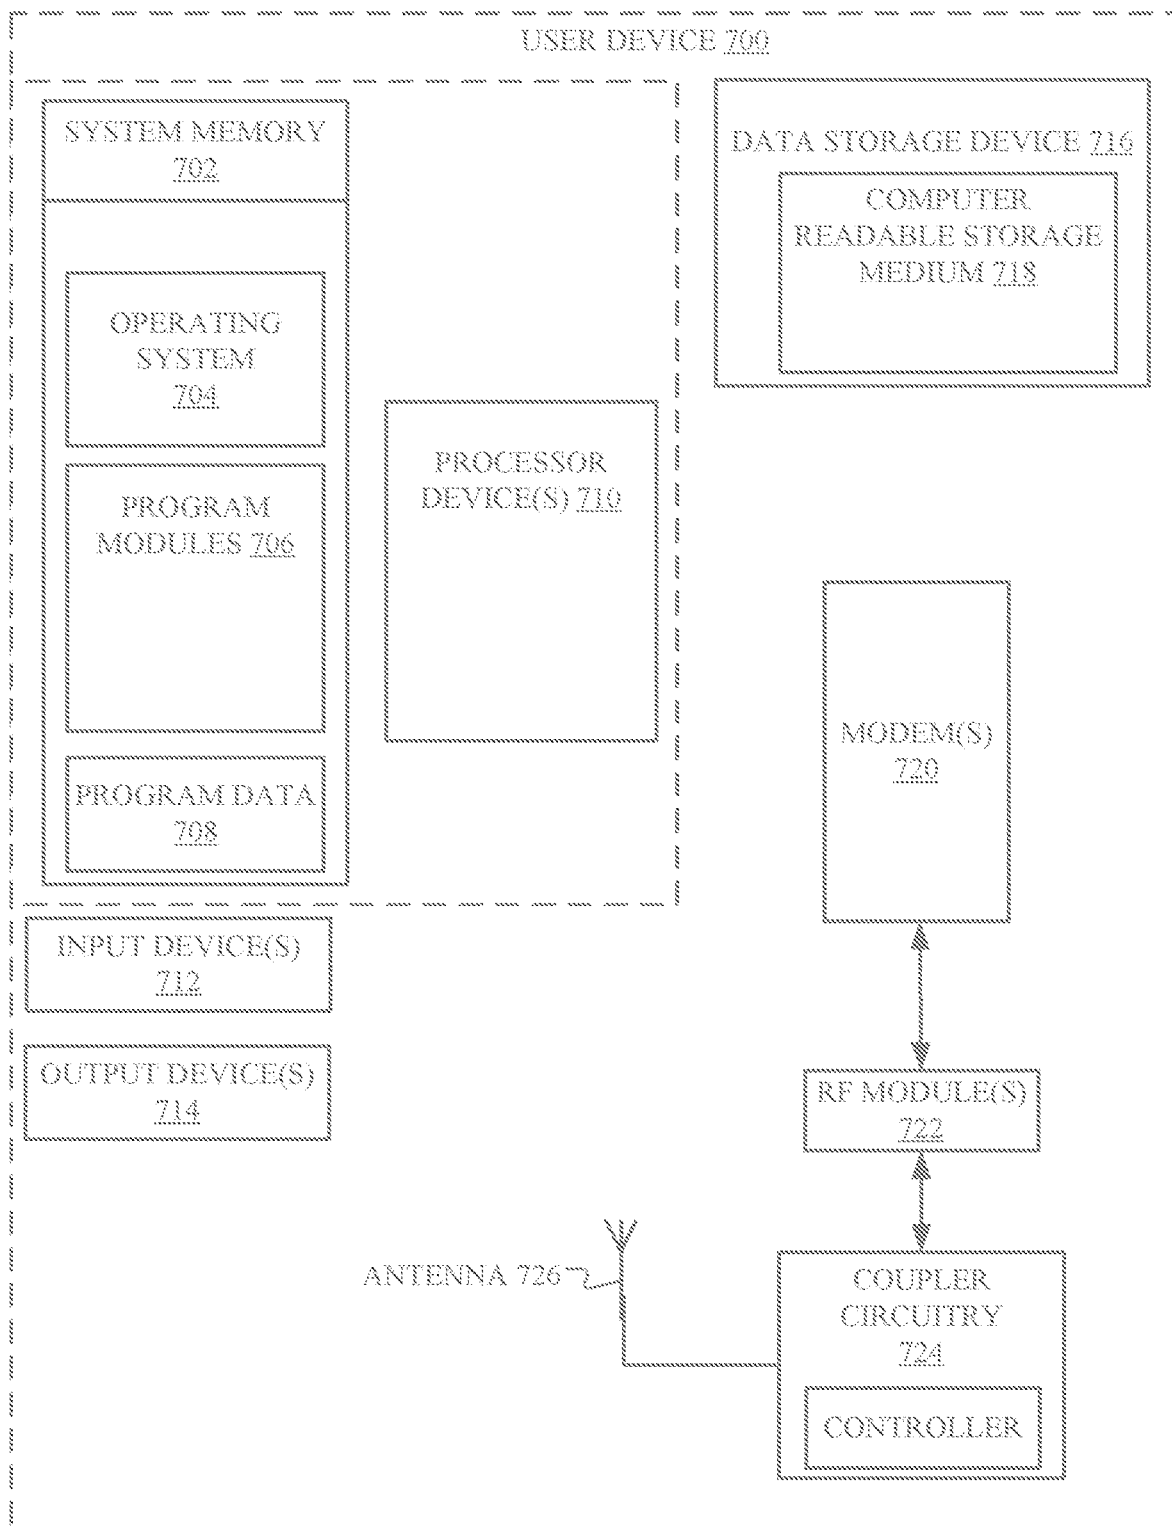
USER DEVICE 700

SYSTEM MEMORY 702

OPERATING SYSTEM 704

PROGRAM MODULES 706

PROGRAM DATA 708

PROCESSOR DEVICE(S) 710

DATA STORAGE DEVICE 716

COMPUTER READABLE STORAGE MEDIUM 718

MODEM(S) 720

INPUT DEVICE(S) 712

OUTPUT DEVICE(S) 714

RF MODULE(S) 722

ANTENNA 726

COUPLER CIRCUITRY 724

CONTROLLER